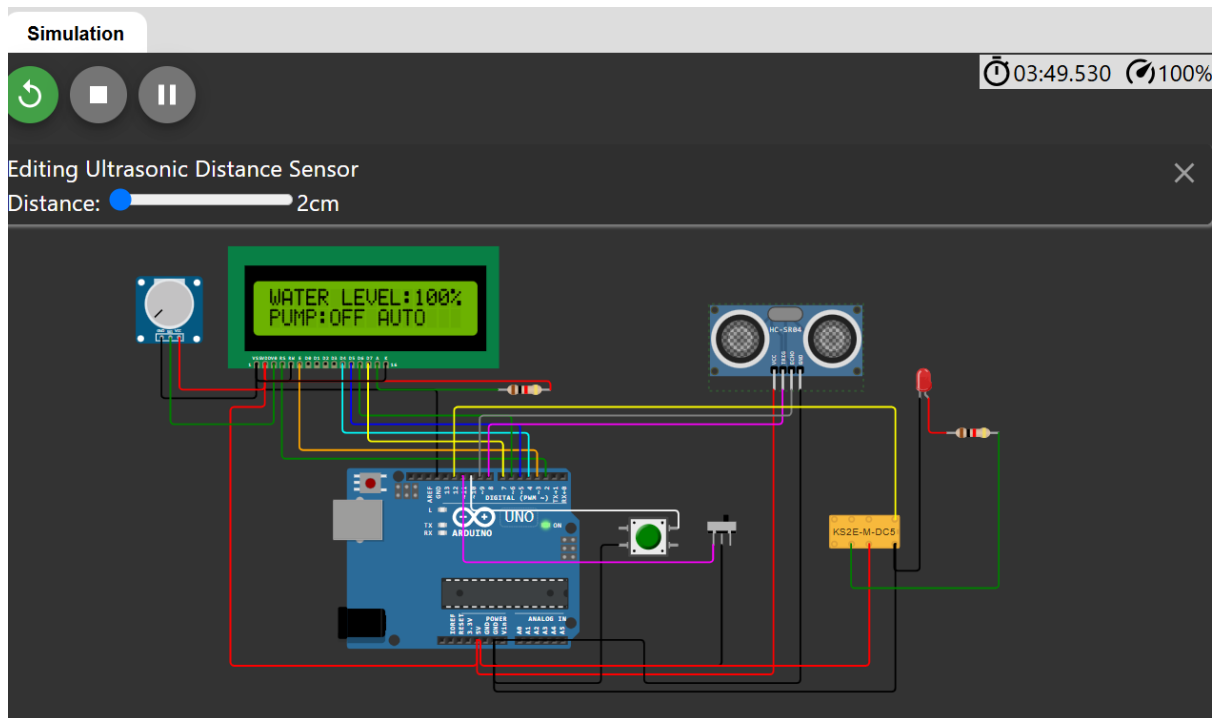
Simulation

03:49.530 100%

Editing Ultrasonic Distance Sensor
Distance: 2cm

WATER LEVEL:100%
PUMP:OFF AUTO

HC-SR04

VCC TRIG ECHO GND

KS2E-M-DC5

AREF GND 13 12 ~11 ~10 ~9 8 7 ~6 ~5 4 ~3 2 TX→1 RX←0
DIGITAL (PWM ~)
L
TX
RX
UNO
ARDUINO
ON
IOREF RESET 3.3V 5V GND GND Vin A0 A1 A2 A3 A4 A5
POWER
ANALOG IN